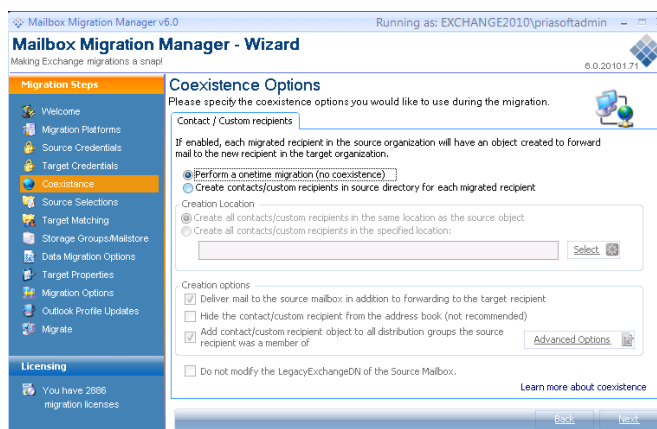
Mailbox Migration Manager v6.0

Running as: EXCHANGE2010\priasoftadmin

Mailbox Migration Manager - Wizard

Making Exchange migrations a snap!

6.0.20101.71

Migration Steps

Welcome

Migration Platforms

Source Credentials

Target Credentials

Coexistance

Source Selections

Target Matching

Storage Groups/Mailstore

Data Migration Options

Target Properties

Migration Options

Outlook Profile Updates

Migrate

Licensing

You have 2886 migration licenses

Coexistence Options

Please specify the coexistence options you would like to use during the migration.

Contact / Custom recipients

If enabled, each migrated recipient in the source organization will have an object created to forward mail to the new recipient in the target organization.

Perform a onetime migration (no coexistence)

Create contacts/custom recipients in source directory for each migrated recipient

Creation Location

Create all contacts/custom recipients in the same location as the source object

Create all contacts/custom recipients in the specified location:

Select

Creation options

Deliver mail to the source mailbox in addition to forwarding to the target recipient

Hide the contact/custom recipient from the address book (not recommended)

Add contact/custom recipient object to all distribution groups the source recipient was a member of

Advanced Options

Do not modify the LegacyExchangeDN of the Source Mailbox.

Learn more about coexistence

Back

Next